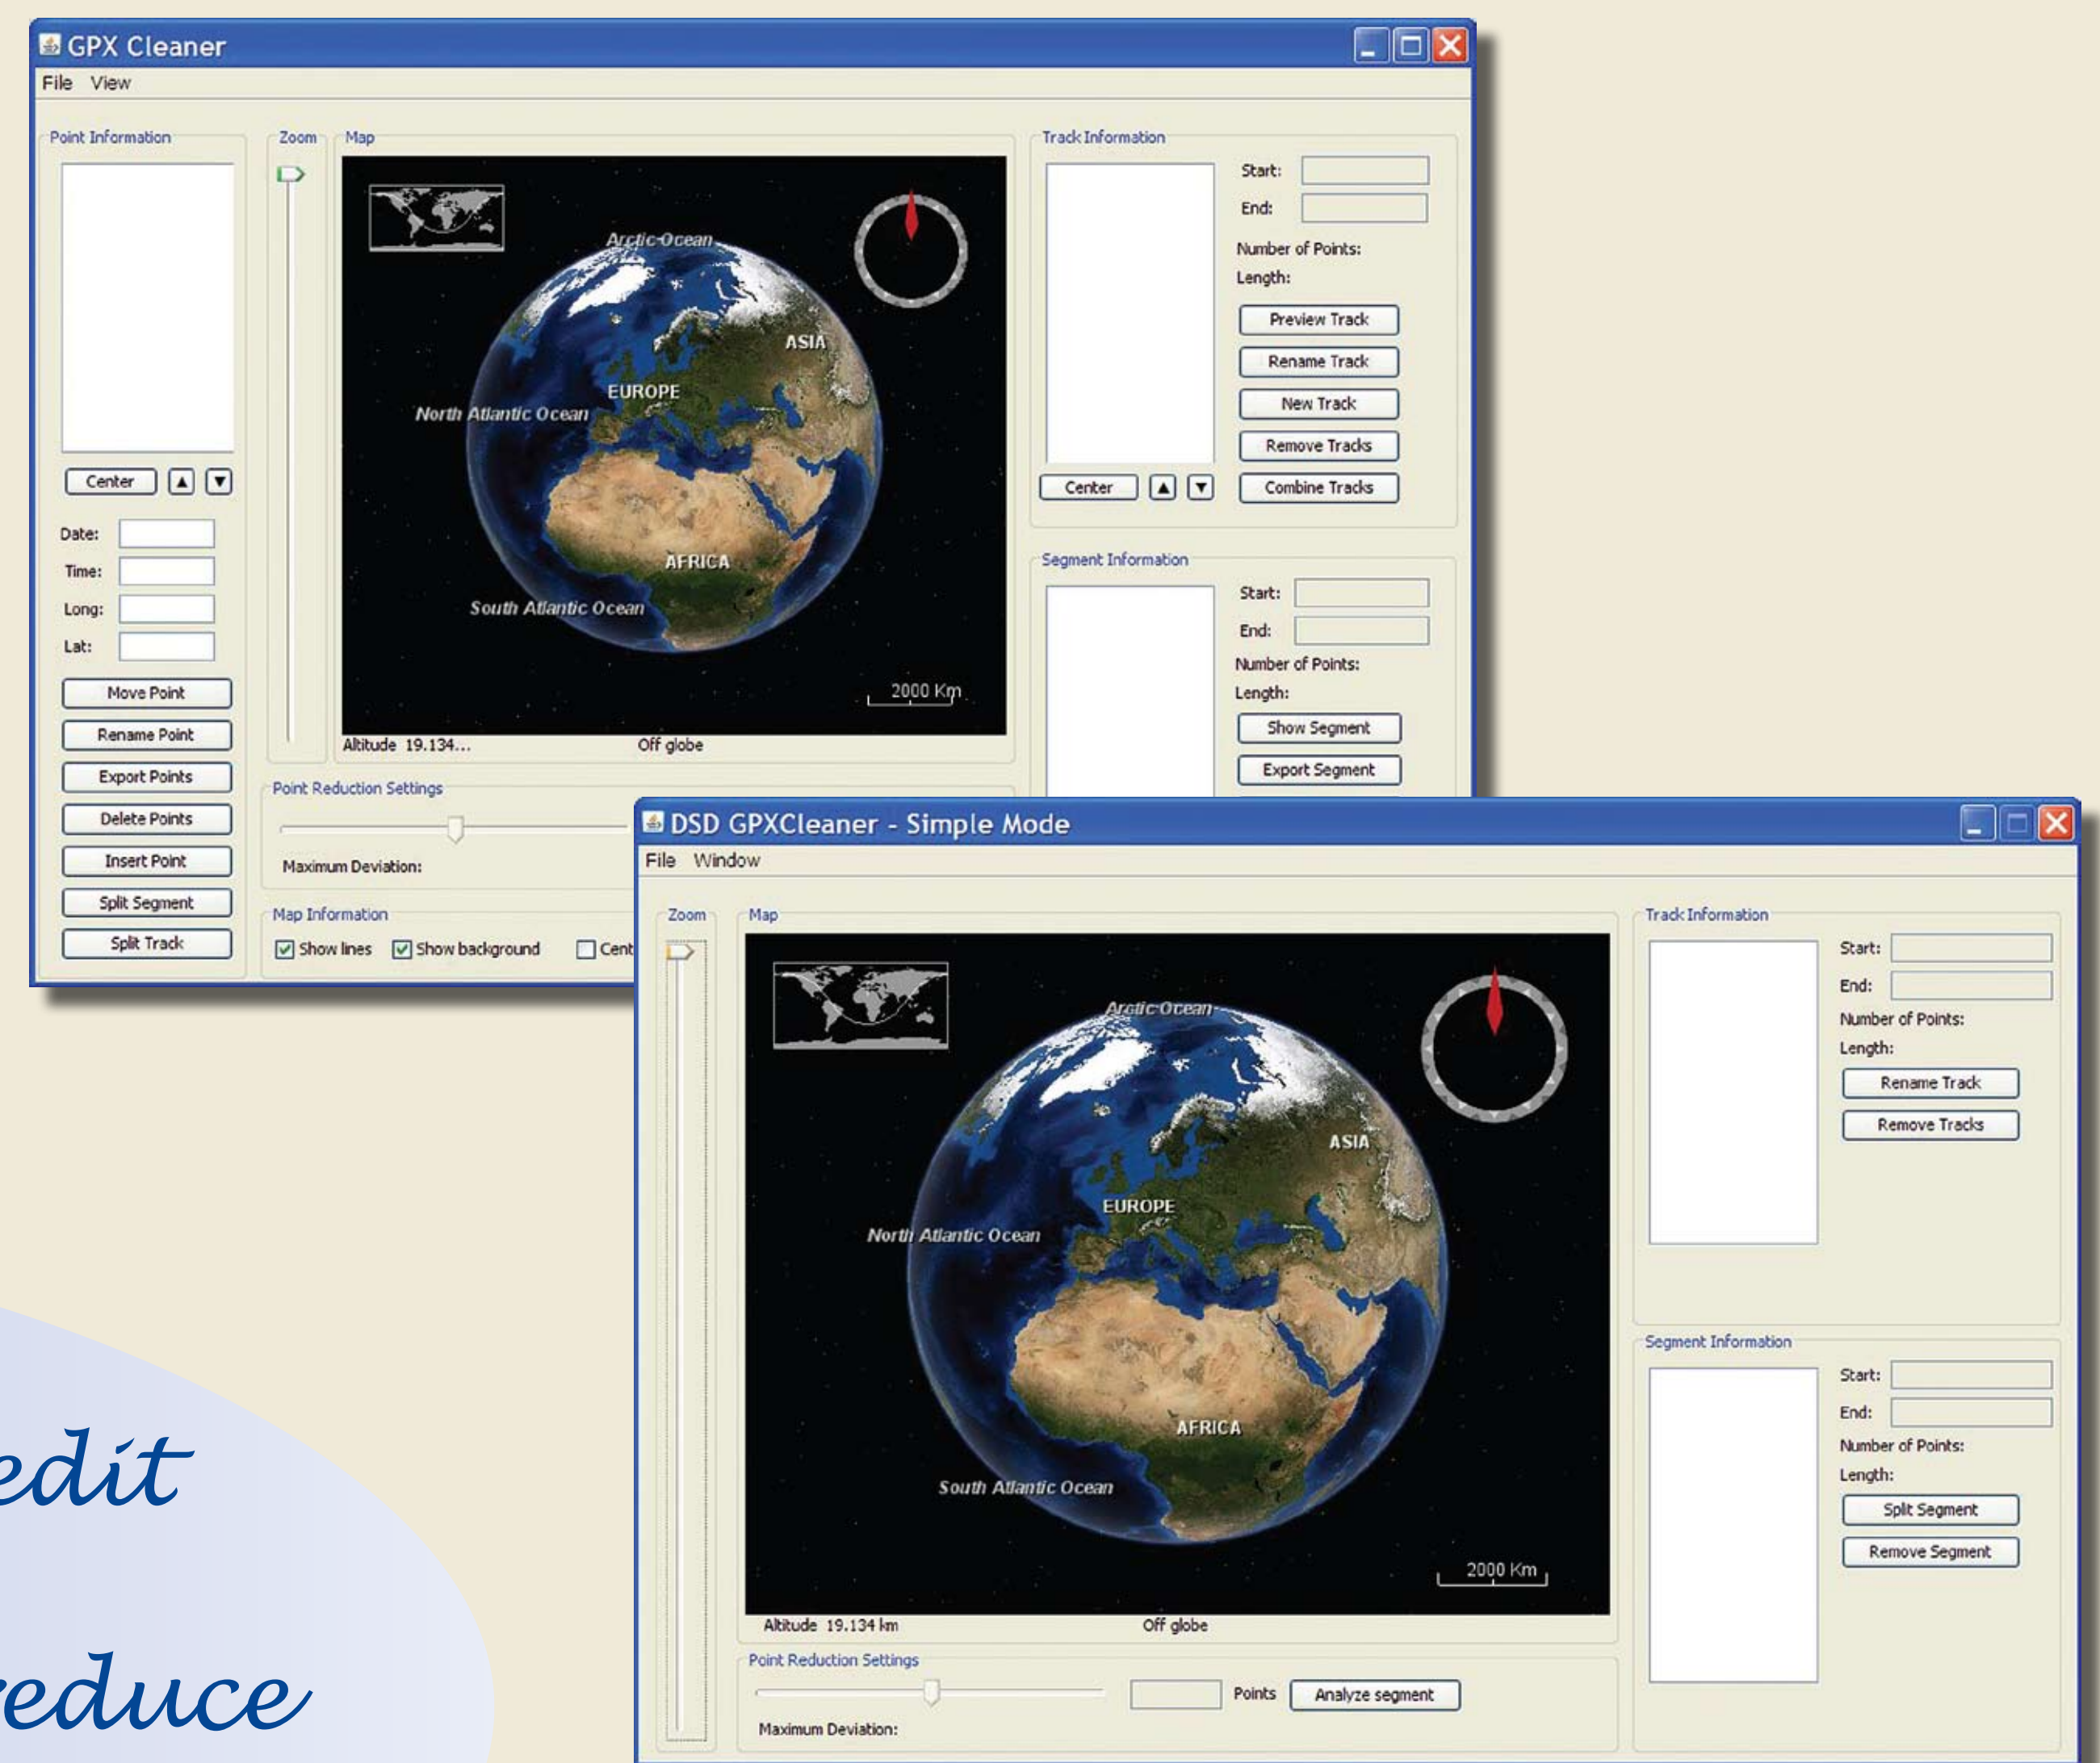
GPX Cleaner
File View

Point Information

Center ▲ ▼

Date:
Time:
Long:
Lat:

Move Point
Rename Point
Export Points
Delete Points
Insert Point
Split Segment
Split Track

Zoom
Map

Arctic Ocean
ASIA
EUROPE
North Atlantic Ocean
AFRICA
South Atlantic Ocean
2000 Km

Altitude 19.134...
Off globe

Point Reduction Settings
Maximum Deviation:

Map Information
Show lines Show background Cent

Track Information
Start:
End:
Number of Points:
Length:
Preview Track
Rename Track
New Track
Remove Tracks
Center ▲ ▼
Combine Tracks

Segment Information
Start:
End:
Number of Points:
Length:
Show Segment
Export Segment

DSD GPXCleaner - Simple Mode
File Window

Zoom
Map

Arctic Ocean
ASIA
EUROPE
North Atlantic Ocean
AFRICA
South Atlantic Ocean
2000 Km

Altitude 19.134 km
Off globe

Point Reduction Settings
Points Analyze segment
Maximum Deviation:

Track Information
Start:
End:
Number of Points:
Length:
Rename Track
Remove Tracks

Segment Information
Start:
End:
Number of Points:
Length:
Split Segment
Remove Segment

edit
reduce